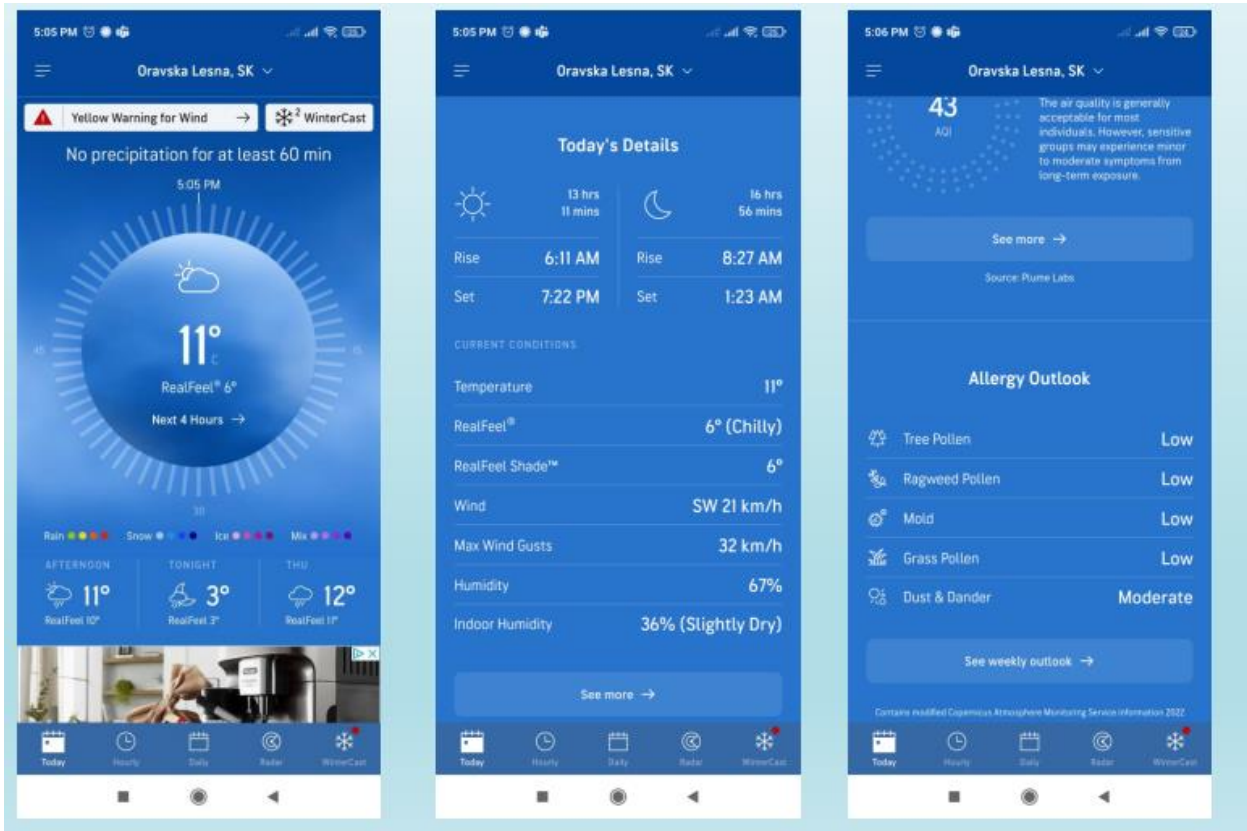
5:05 PM

Oravska Lesna, SK

Yellow Warning for Wind →

$^2$ WinterCast

No precipitation for at least 60 min

5:05 PM

45

15

11°
C

RealFeel® 6°

Next 4 Hours →

30

Rain Snow Ice Mix

AFTERNOON
11°
RealFeel 10°

TONIGHT
3°
RealFeel 3°

THU
12°
RealFeel 11°

Today Hourly Daily Radar WinterCast

5:05 PM

Oravska Lesna, SK

Today's Details

13 hrs 11 mins

16 hrs 56 mins

| Rise | 6:11 AM | Rise | 8:27 AM |
|---|---|---|---|
| Set | 7:22 PM | Set | 1:23 AM |

CURRENT CONDITIONS

| Temperature | 11° |
|---|---|
| RealFeel® | 6° (Chilly) |
| RealFeel Shade™ | 6° |
| Wind | SW 21 km/h |
| Max Wind Gusts | 32 km/h |
| Humidity | 67% |
| Indoor Humidity | 36% (Slightly Dry) |

See more →

Today Hourly Daily Radar WinterCast

5:06 PM

Oravska Lesna, SK

43
AQI

The air quality is generally acceptable for most individuals. However, sensitive groups may experience minor to moderate symptoms from long-term exposure.

See more →

Source: Plume Labs

Allergy Outlook

| Tree Pollen | Low |
|---|---|
| Ragweed Pollen | Low |
| Mold | Low |
| Grass Pollen | Low |
| Dust & Dander | Moderate |

See weekly outlook →

Contains modified Copernicus Atmosphere Monitoring Service information 2022

Today Hourly Daily Radar WinterCast